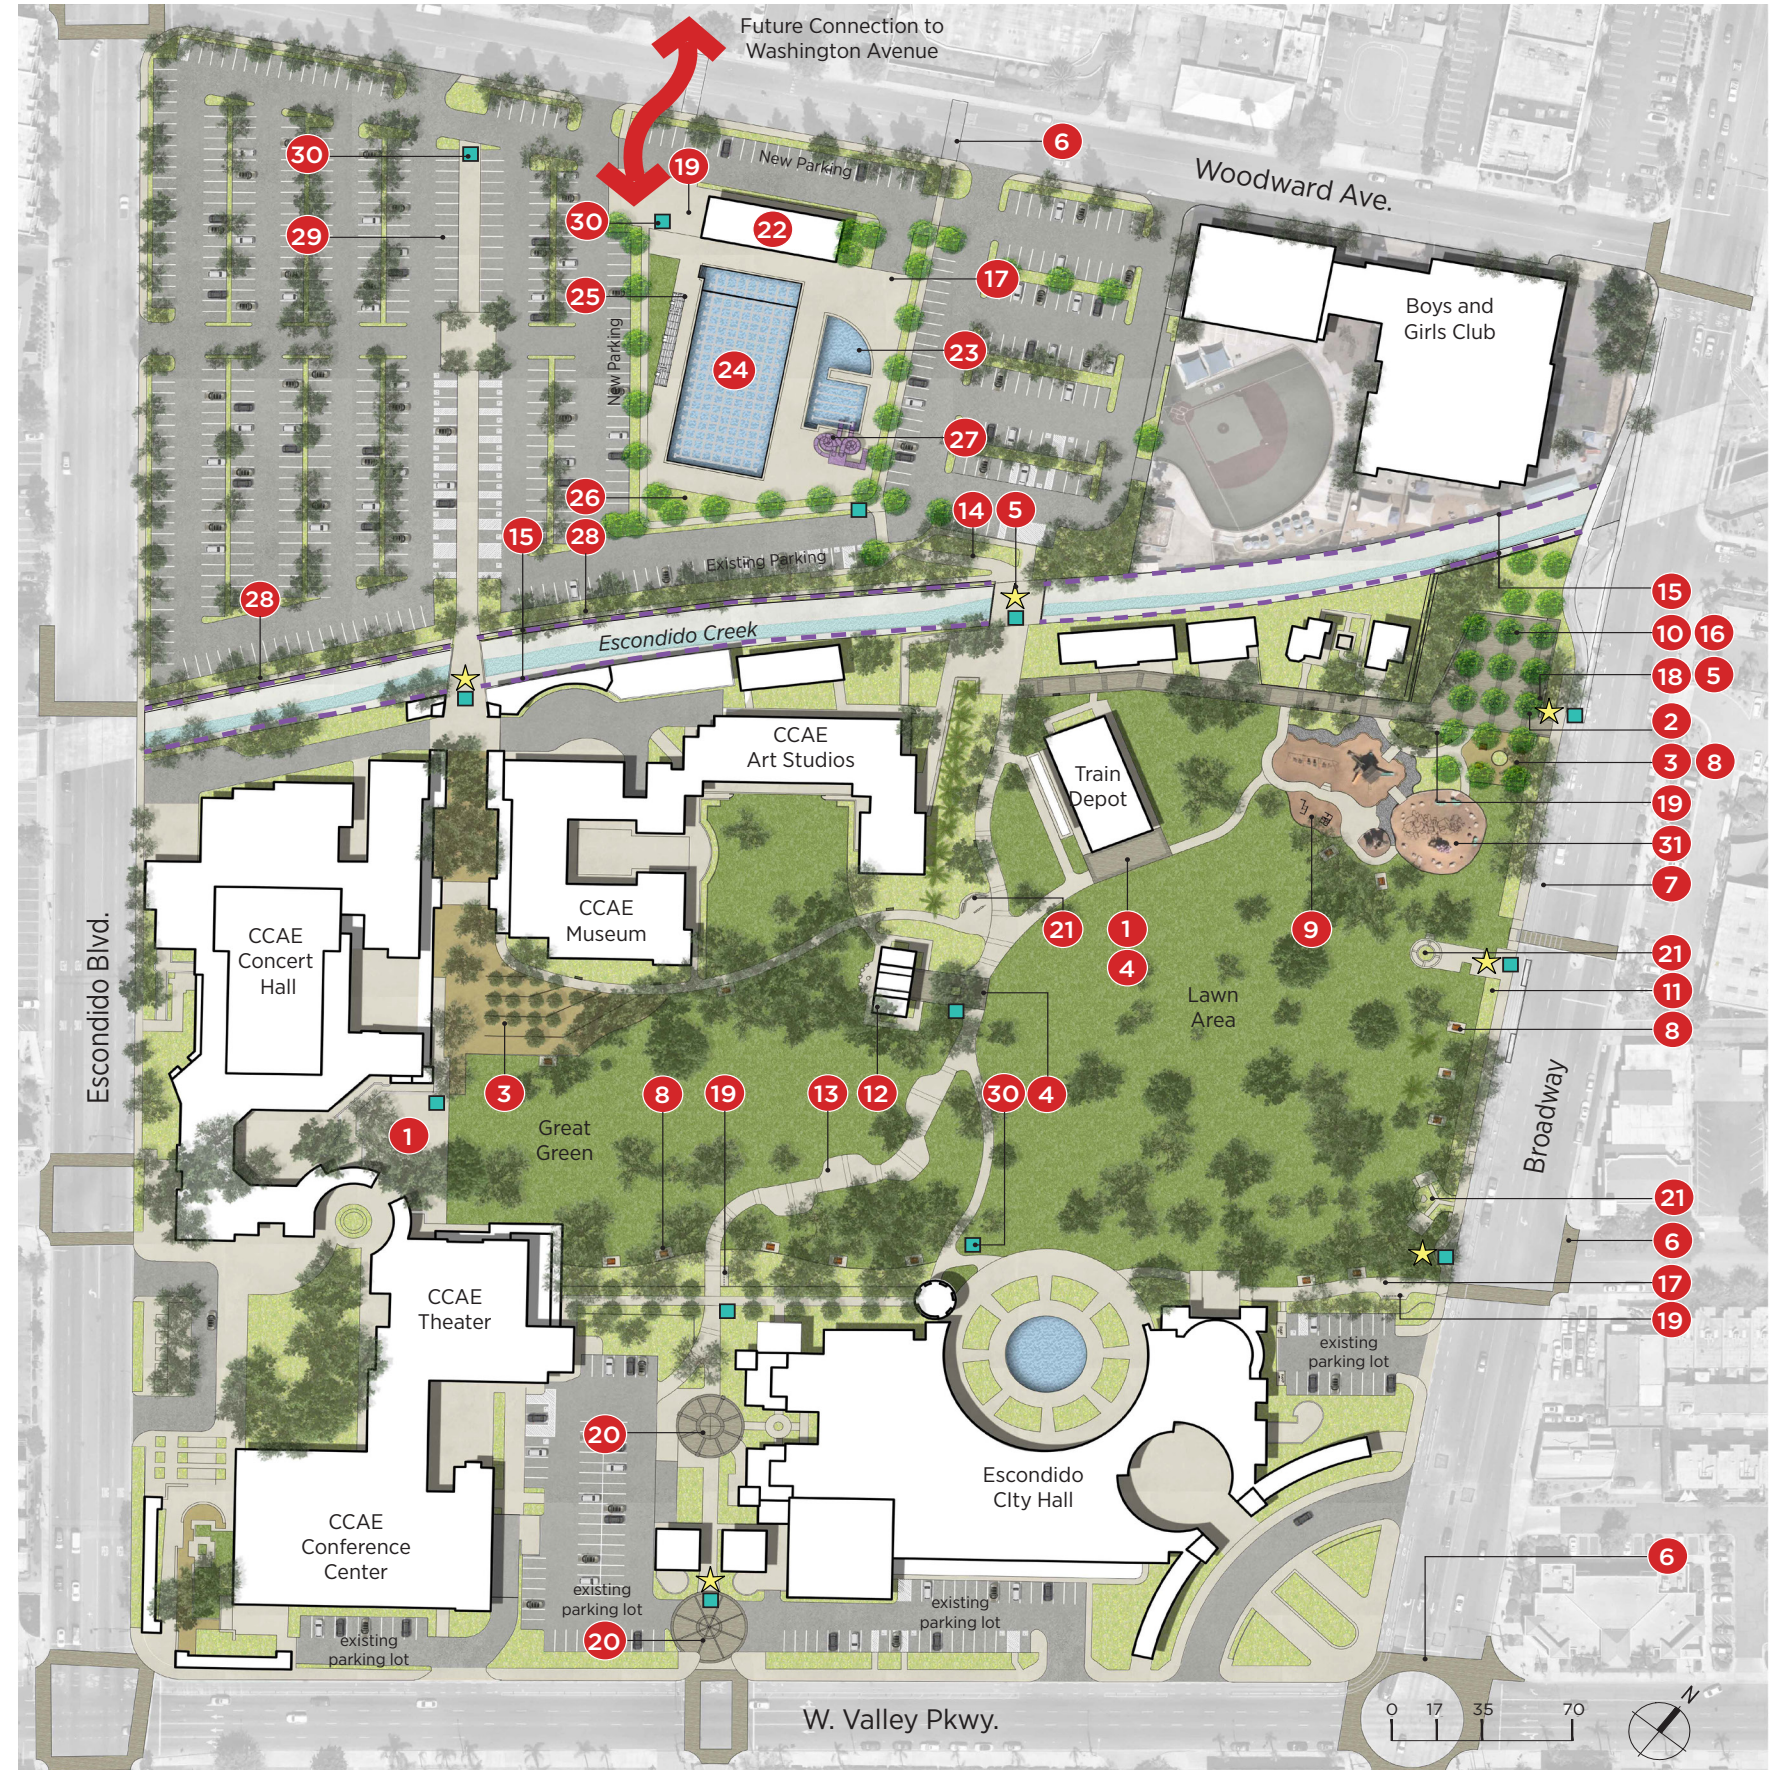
Future Connection to Washington Avenue

6

Woodward Ave.

New Parking

19

30

22

17

29

30

25

24

23

New Parking

27

Boys and Girls Club

26

14

5

15

28

Existing Parking

28

Escondido Creek

15

10

16

18

5

2

3

8

19

31

7

CCAE Art Studios

Train Depot

CCAE Museum

21

1

4

9

CCAE Concert Hall

21

11

Lawn Area

8

Escondido Blvd.

3

8

19

13

12

30

4

1

Great Green

Broadway

21

6

CCAE Theater

17

19

existing parking lot

20

Escondido City Hall

CCAE Conference Center

existing parking lot

existing parking lot

6

existing parking lot

20

W. Valley Pkwy.

0 17 35 70

N